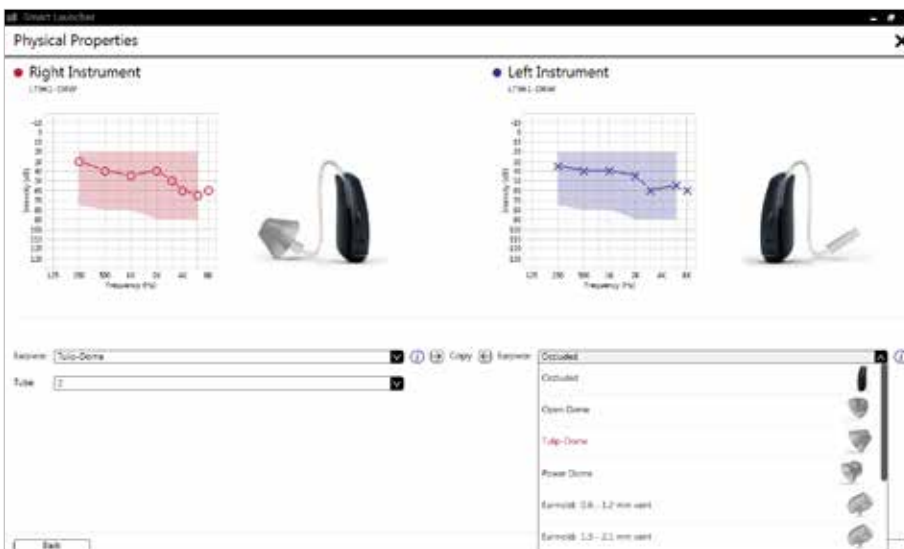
Smart Launcher

Physical Properties

● Right Instrument

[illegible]

● Left Instrument

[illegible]

Intensity (dB)

125 250 500 1K 2K 4K 8K
Frequency (Hz)

Intensity (dB)

125 250 500 1K 2K 4K 8K
Frequency (Hz)

Earpiece Tulip-Dome

Tube 2

Copy

Earpiece Occluded

Occluded

Open Dome

Tulip-Dome

Power Dome

Earmold 0.8 - 1.2 mm vent

Earmold 1.3 - 2.1 mm vent

Back